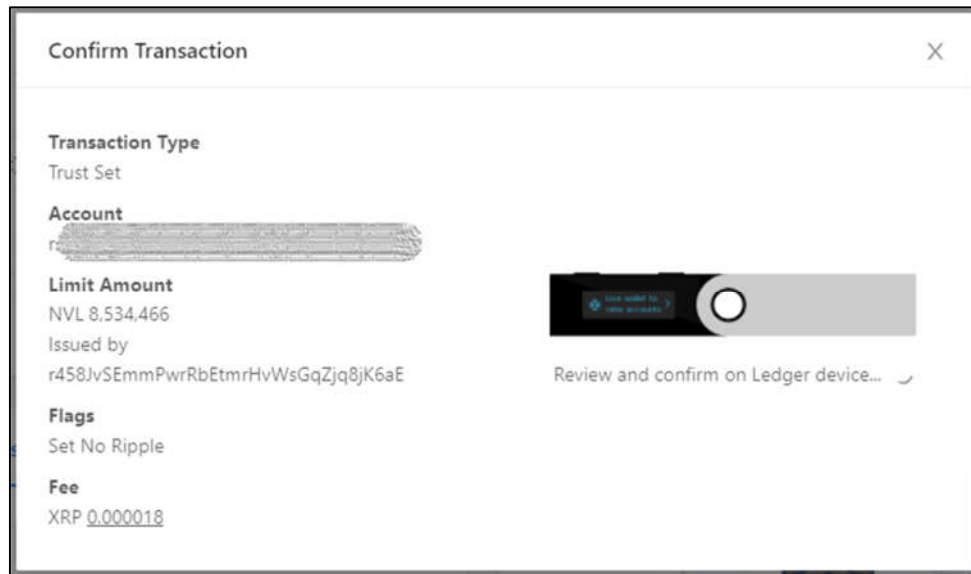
Confirm Transaction

X

Transaction Type
Trust Set

Account
r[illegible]

Limit Amount
NVL 8,534,466
Issued by
r458JvSEmmPwrRbEtmrHvWsGqZjq8jK6aE

Flags
Set No Ripple

Fee
XRP 0.000018

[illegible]

Review and confirm on Ledger device...